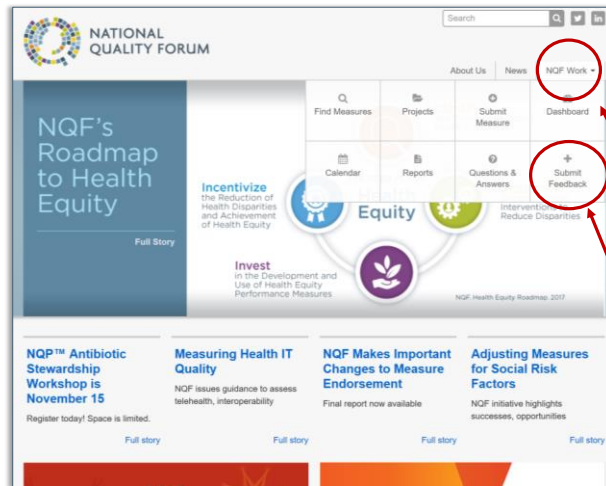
NATIONAL QUALITY FORUM

Search

About Us News NQF Work

Find Measures
Projects
Submit Measure
Dashboard
Calendar
Reports
Questions & Answers
Submit Feedback

NQF's Roadmap to Health Equity

Full Story

Incentivize the Reduction of Health Disparities and Achievement of Health Equity

Equity

Interventions to Reduce Disparities

Invest in the Development and Use of Health Equity Performance Measures

NQF Health Equity Roadmap 2017

NQP™ Antibiotic Stewardship Workshop is November 15

Register today! Space is limited.

Full story

Measuring Health IT Quality

NQF issues guidance to assess telehealth, interoperability

Full story

NQF Makes Important Changes to Measure Endorsement

Final report now available

Full story

Adjusting Measures for Social Risk Factors

NQF initiative highlights successes, opportunities

Full story